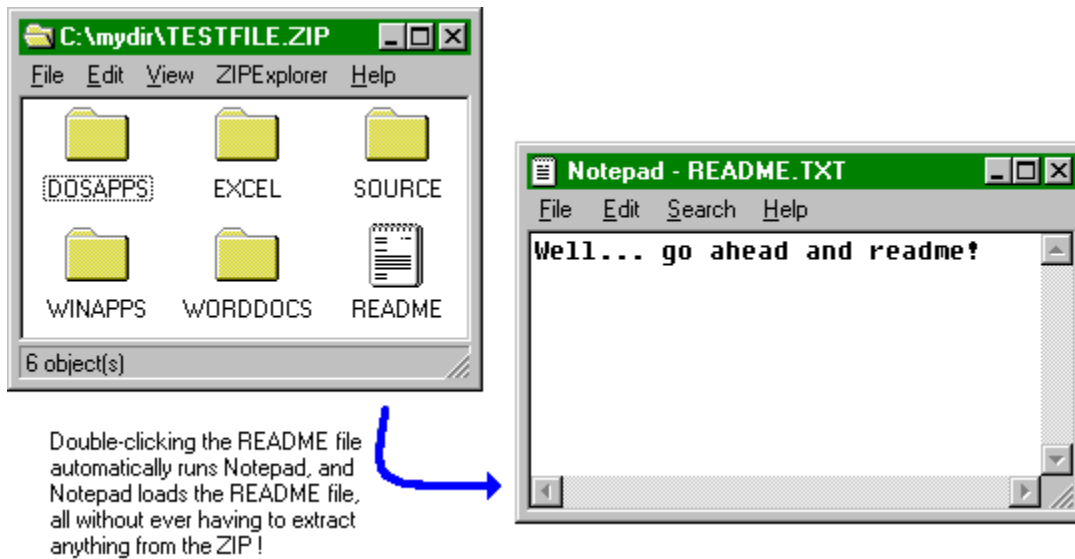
C:\mydir\TESTFILE.ZIP

File Edit View ZIPExplorer Help

DOSAPPS EXCEL SOURCE

WINAPPS WORDDOCS README

6 object(s)

Notepad - README.TXT

File Edit Search Help

Well... go ahead and readme!

Double-clicking the README file automatically runs Notepad, and Notepad loads the README file, all without ever having to extract anything from the ZIP !